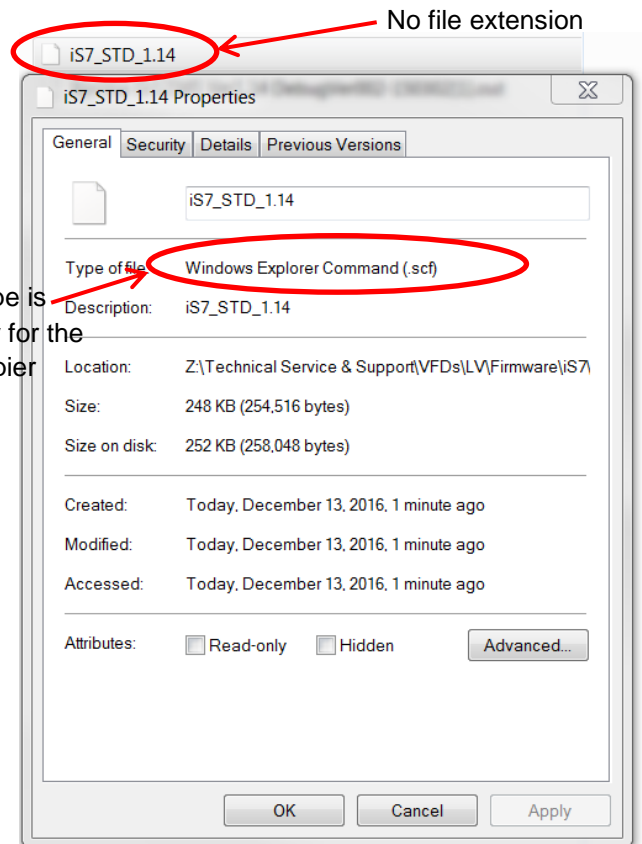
No file extension

iS7_STD_1.14

iS7_STD_1.14 Properties

General | Security | Details | Previous Versions

iS7_STD_1.14

be is
for the
bier

Type of file: Windows Explorer Command (.scf)

Description: iS7_STD_1.14

Location: Z:\Technical Service & Support\VFDs\LV\Firmware\iS7\

Size: 248 KB (254,516 bytes)

Size on disk: 252 KB (258,048 bytes)

Created: Today, December 13, 2016, 1 minute ago

Modified: Today, December 13, 2016, 1 minute ago

Accessed: Today, December 13, 2016, 1 minute ago

Attributes: Read-only Hidden Advanced...

OK Cancel Apply